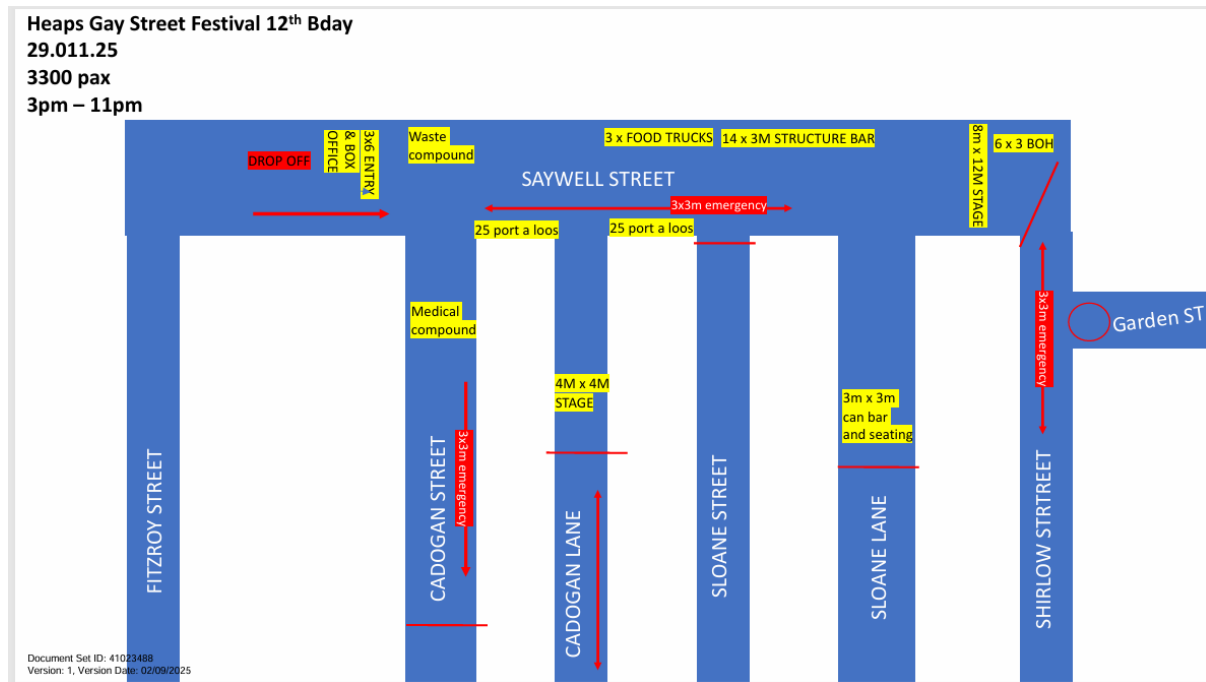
Heaps Gay Street Festival 12th Bday
29.011.25
3300 pax
3pm – 11pm

DROP OFF

3x6 ENTRY & BOX OFFICE

Waste compound

3 x FOOD TRUCKS

14 x 3M STRUCTURE BAR

8m x 12M STAGE

6 x 3 BOH

SAYWELL STREET

3x3m emergency

25 port a loos

25 port a loos

Medical compound

4M x 4M STAGE

3m x 3m can bar and seating

3x3m emergency

3x3m emergency

Garden ST

FITZROY STREET

CADOGAN STREET

CADOGAN LANE

SLOANE STREET

SLOANE LANE

SHIRLOW STRTREET

Document Set ID: 41023488
Version: 1, Version Date: 02/09/2025